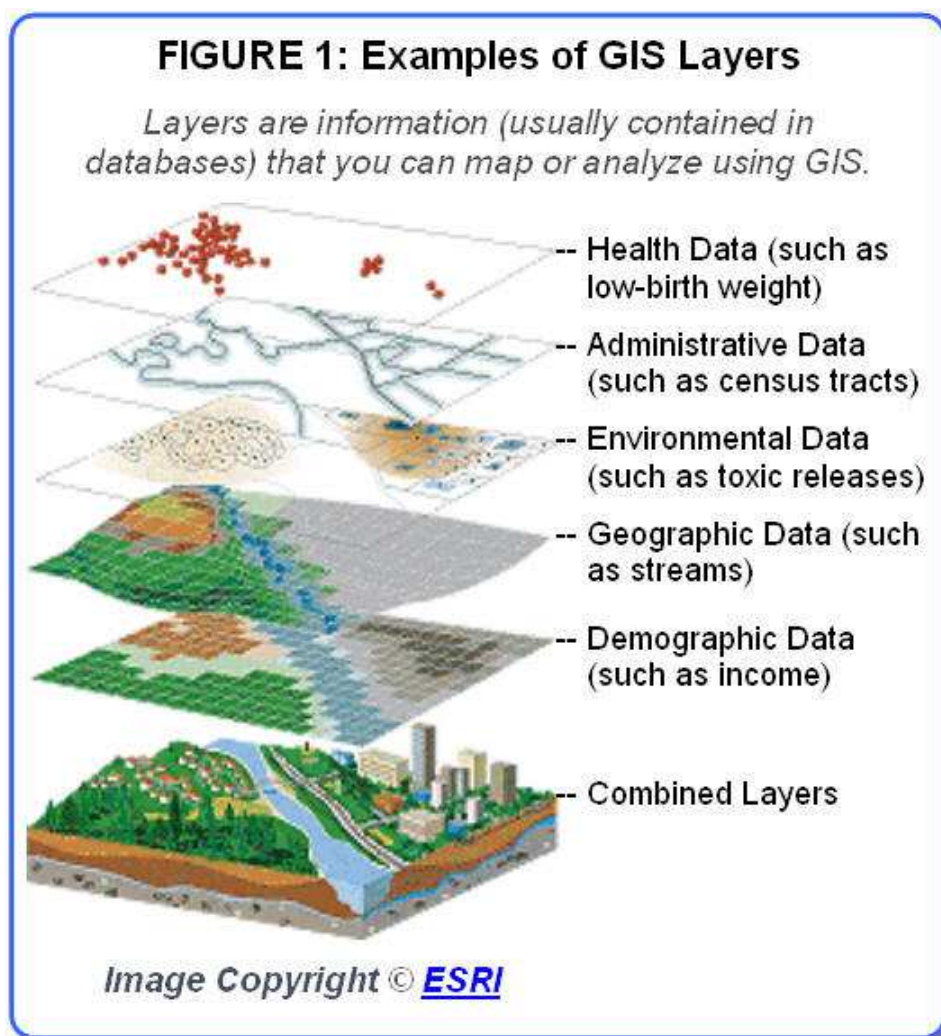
FIGURE 1: Examples of GIS Layers

Layers are information (usually contained in databases) that you can map or analyze using GIS.

-- Health Data (such as low-birth weight)

-- Administrative Data (such as census tracts)

-- Environmental Data (such as toxic releases)

-- Geographic Data (such as streams)

-- Demographic Data (such as income)

-- Combined Layers

Image Copyright © ESRI